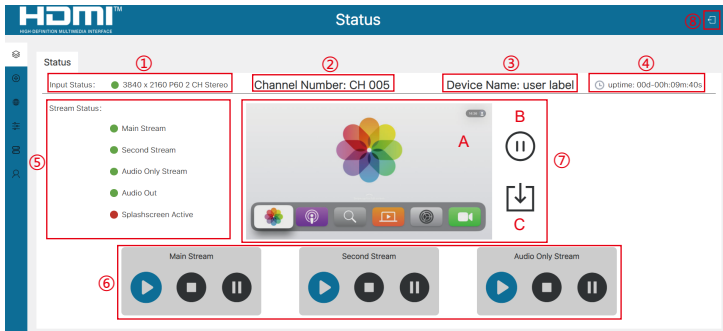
HDMI™
HIGH-DEFINITION MULTIMEDIA INTERFACE

Status

⑧

Status

①
Input Status: 3840 x 2160 P60 2 CH Stereo

②
Channel Number: CH 005

③
Device Name: user label

④
uptime: 00d–00h:09m:40s

⑤
Stream Status:
Main Stream
Second Stream
Audio Only Stream
Audio Out
Splashscreen Active

A

B

C

⑦

⑥
Main Stream

Second Stream

Audio Only Stream